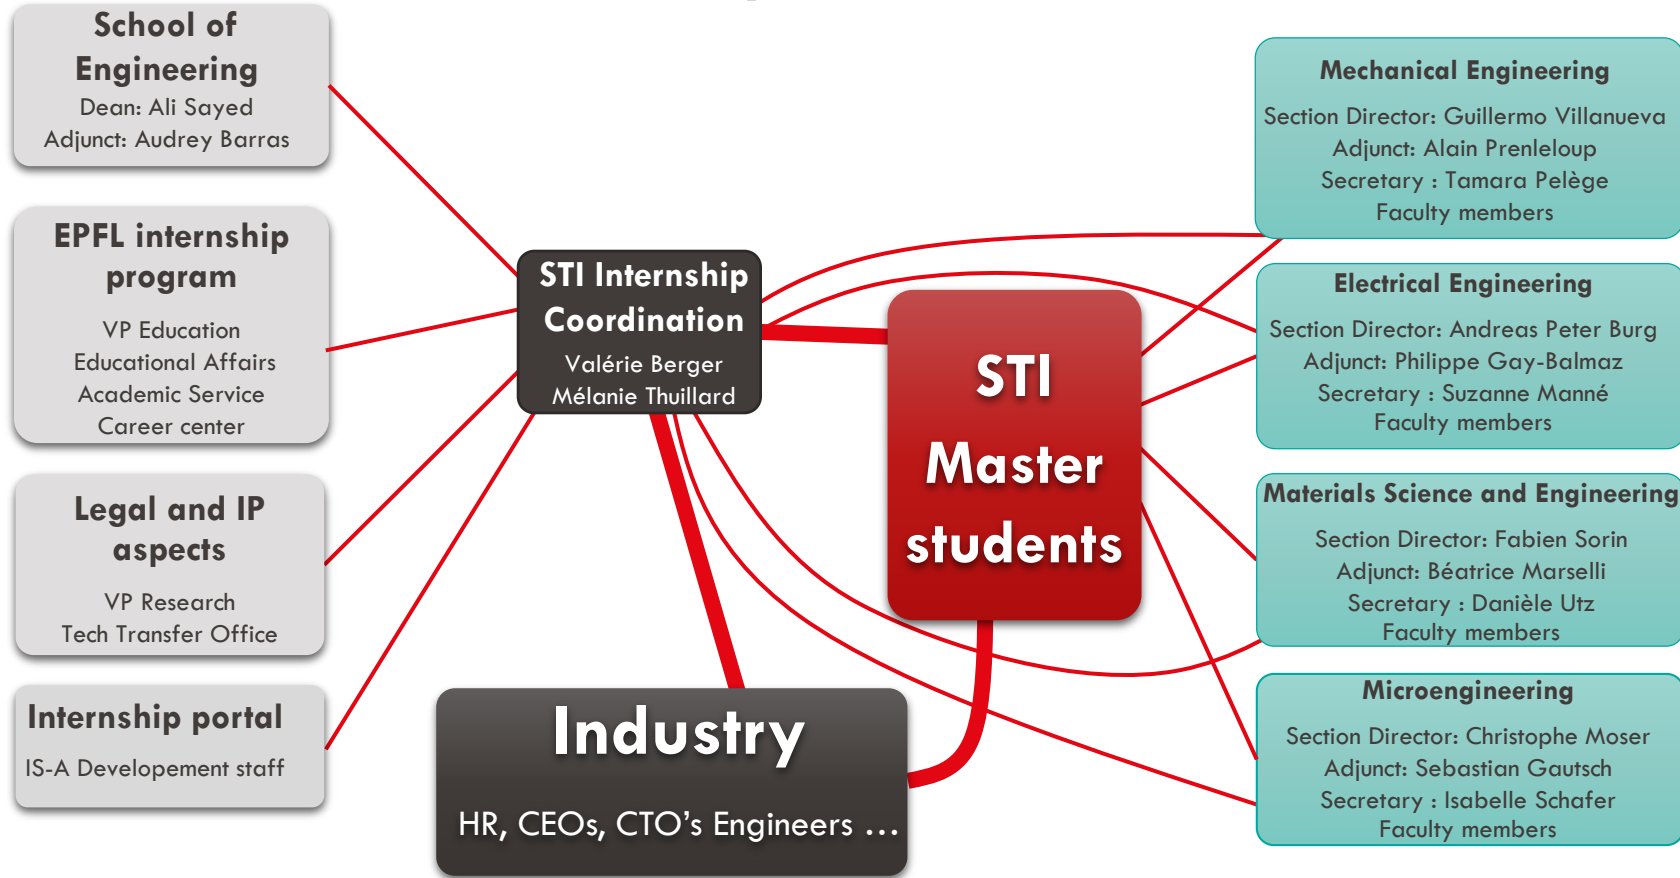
School of Engineering
Dean: Ali Sayed
Adjunct: Audrey Barras

EPFL internship program
VP Education
Educational Affairs
Academic Service
Career center

Legal and IP aspects
VP Research
Tech Transfer Office

Internship portal
IS-A Developement staff

STI Internship Coordination
Valérie Berger
Mélanie Thuillard

STI Master students

Industry
HR, CEOs, CTO's Engineers …

Mechanical Engineering
Section Director: Guillermo Villanueva
Adjunct: Alain Prenleloup
Secretary : Tamara Pelège
Faculty members

Electrical Engineering
Section Director: Andreas Peter Burg
Adjunct: Philippe Gay-Balmaz
Secretary : Suzanne Manné
Faculty members

Materials Science and Engineering
Section Director: Fabien Sorin
Adjunct: Béatrice Marselli
Secretary : Danièle Utz
Faculty members

Microengineering
Section Director: Christophe Moser
Adjunct: Sebastian Gautsch
Secretary : Isabelle Schafer
Faculty members